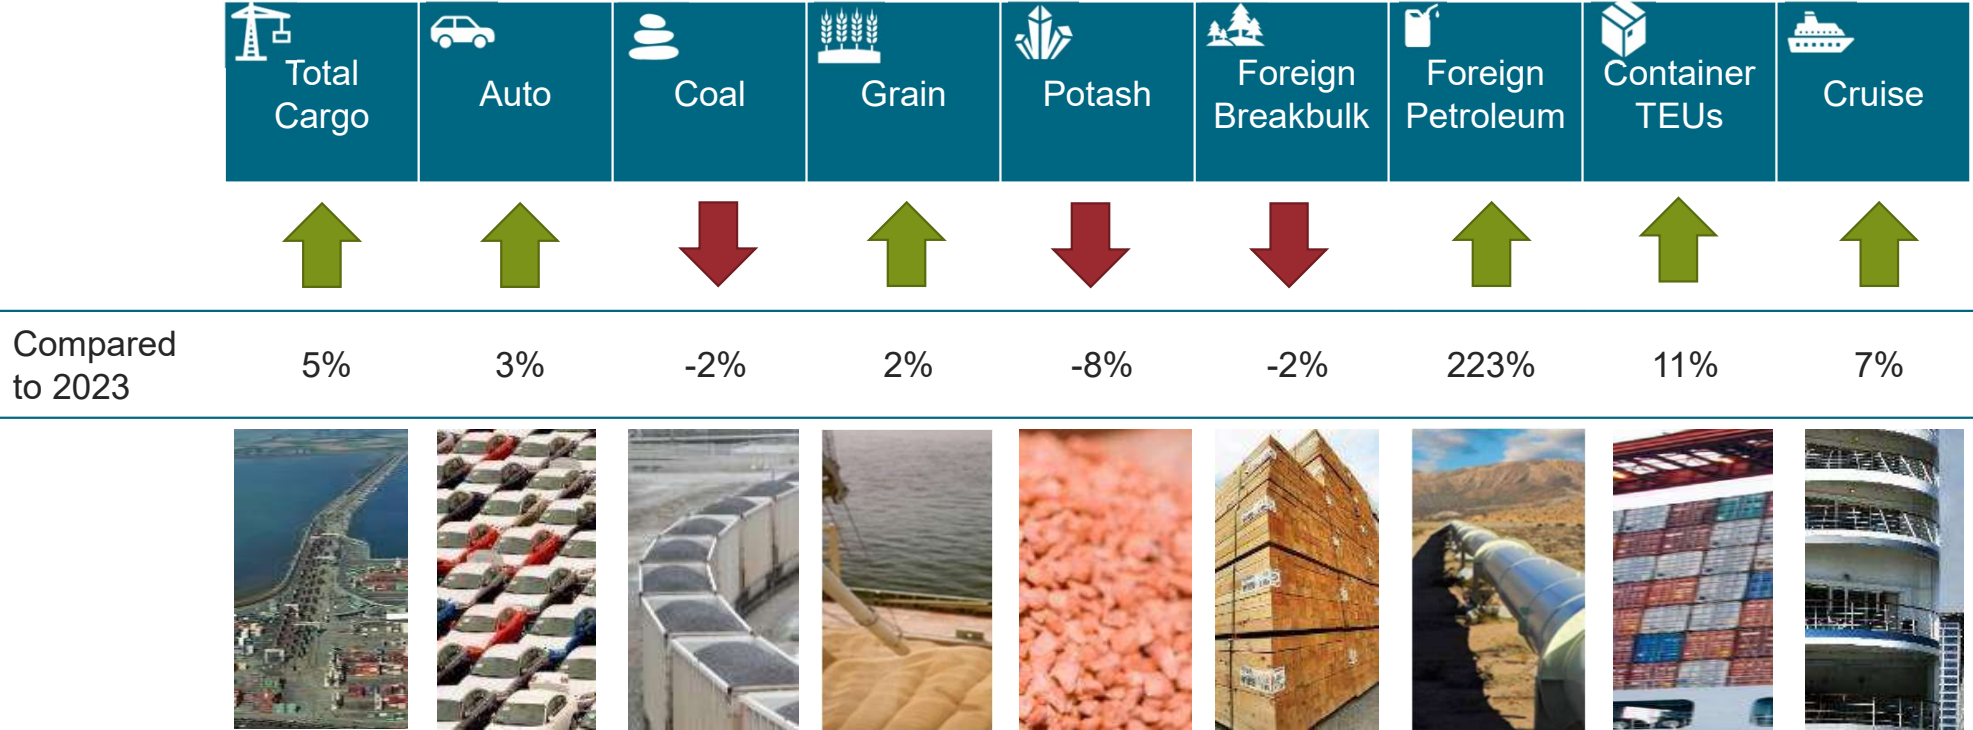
|  | Total Cargo | Auto | Coal | Grain | Potash | Foreign Breakbulk | Foreign Petroleum | Container TEUs | Cruise |
|---|---|---|---|---|---|---|---|---|---|
| Compared to 2023 | 5% | 3% | -2% | 2% | -8% | -2% | 223% | 11% | 7% |